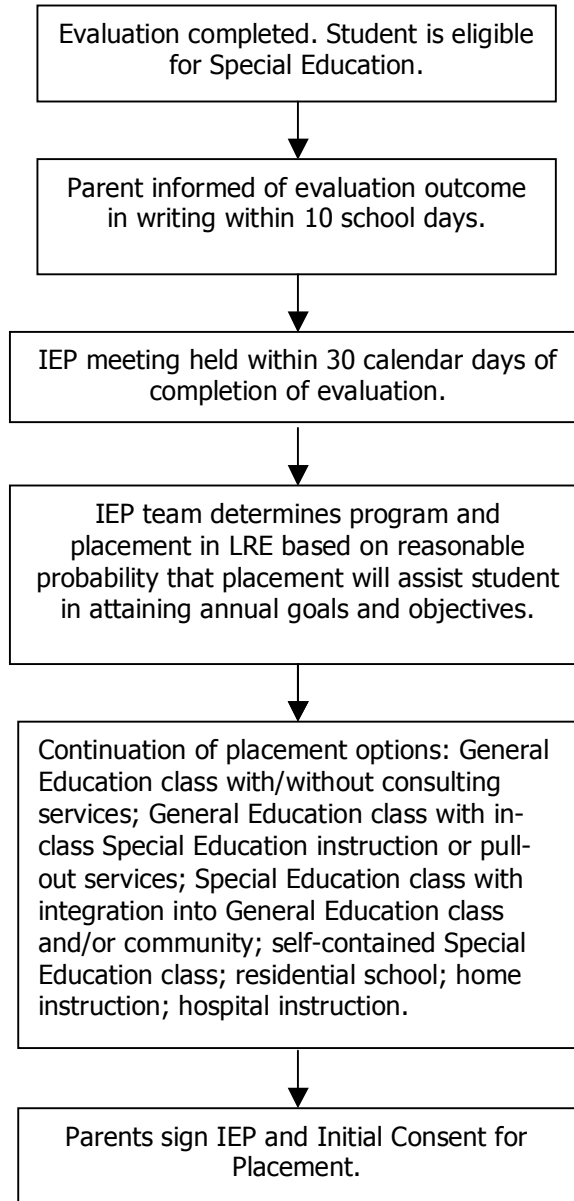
Evaluation completed. Student is eligible for Special Education.

Parent informed of evaluation outcome in writing within 10 school days.

IEP meeting held within 30 calendar days of completion of evaluation.

IEP team determines program and placement in LRE based on reasonable probability that placement will assist student in attaining annual goals and objectives.

Continuation of placement options: General Education class with/without consulting services; General Education class with in-class Special Education instruction or pull-out services; Special Education class with integration into General Education class and/or community; self-contained Special Education class; residential school; home instruction; hospital instruction.

Parents sign IEP and Initial Consent for Placement.